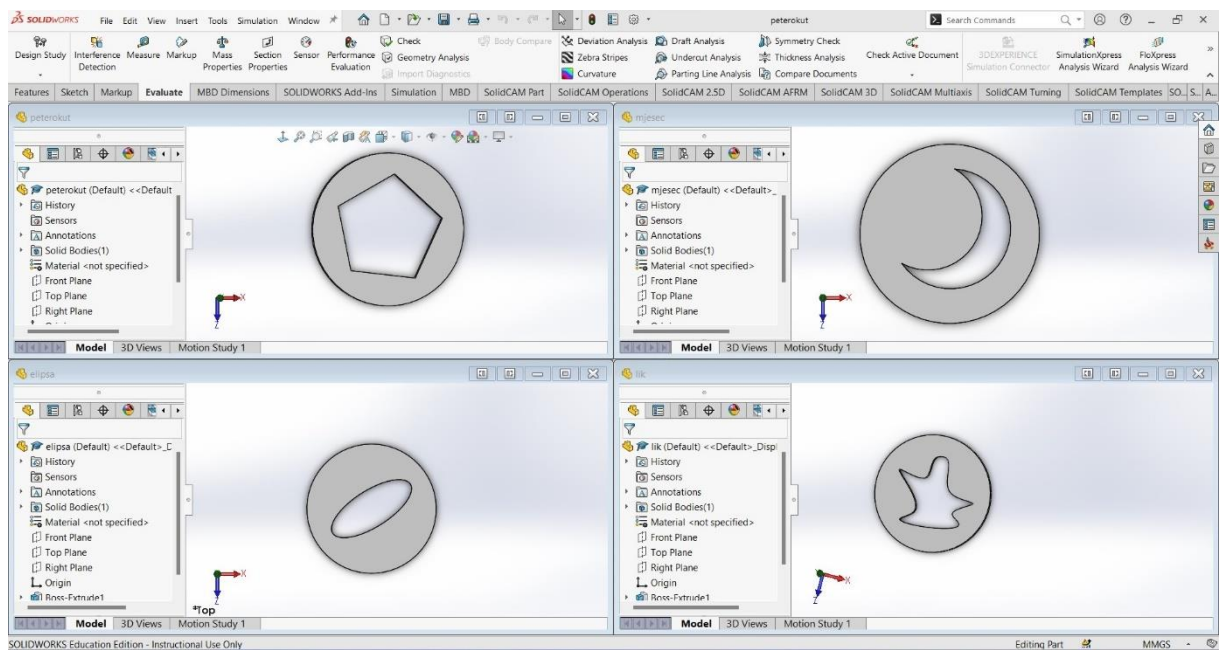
SOLIDWORKS File Edit View Insert Tools Simulation Window

peterokut

Search Commands

Design Study Interference Detection Measure Markup Mass Properties Section Properties Sensor Performance Evaluation Check Geometry Analysis Import Diagnostics Body Compare Deviation Analysis Zebra Stripes Curvature Draft Analysis Undercut Analysis Parting Line Analysis Symmetry Check Thickness Analysis Compare Documents Check Active Document 3DEXPERIENCE Simulation Connector SimulationXpress Analysis Wizard FloXpress Analysis Wizard

Features Sketch Markup Evaluate MBD Dimensions SOLIDWORKS Add-Ins Simulation MBD SolidCAM Part SolidCAM Operations SolidCAM 2.5D SolidCAM AFRM SolidCAM 3D SolidCAM Multiaxis SolidCAM Turning SolidCAM Templates SO... S... A...

peterokut

peterokut (Default) <<Default
History
Sensors
Annotations
Solid Bodies(1)
Material <not specified>
Front Plane
Top Plane
Right Plane

Model 3D Views Motion Study 1

mjesec

mjesec (Default) <<Default>_
History
Sensors
Annotations
Solid Bodies(1)
Material <not specified>
Front Plane
Top Plane
Right Plane

Model 3D Views Motion Study 1

elipsa

elipsa (Default) <<Default>_D
History
Sensors
Annotations
Solid Bodies(1)
Material <not specified>
Front Plane
Top Plane
Right Plane
Origin
Boss-Extrude1

*Top

Model 3D Views Motion Study 1

lik

lik (Default) <<Default>_Displ
History
Sensors
Annotations
Solid Bodies(1)
Material <not specified>
Front Plane
Top Plane
Right Plane
Origin
Boss-Extrude1

Model 3D Views Motion Study 1

SOLIDWORKS Education Edition - Instructional Use Only

Editing Part MMGS